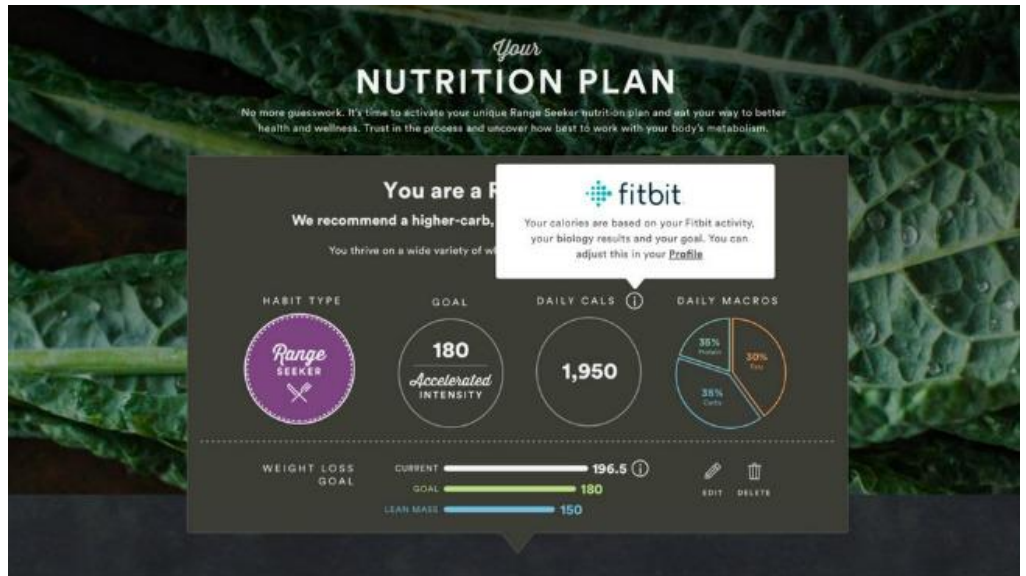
Your
NUTRITION PLAN

No more guesswork. It's time to activate your unique Range Seeker nutrition plan and eat your way to better health and wellness. Trust in the process and uncover how best to work with your body's metabolism.

You are a R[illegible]

We recommend a higher-carb, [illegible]

You thrive on a wide variety of w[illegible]

fitbit

Your calories are based on your Fitbit activity, your biology results and your goal. You can adjust this in your Profile

HABIT TYPE

Range SEEKER

GOAL

180

Accelerated INTENSITY

DAILY CALS

1,950

DAILY MACROS

35% Protein

30% Fats

35% Carbs

WEIGHT LOSS GOAL

CURRENT 196.5

GOAL 180

LEAN MASS 150

EDIT

DELETE